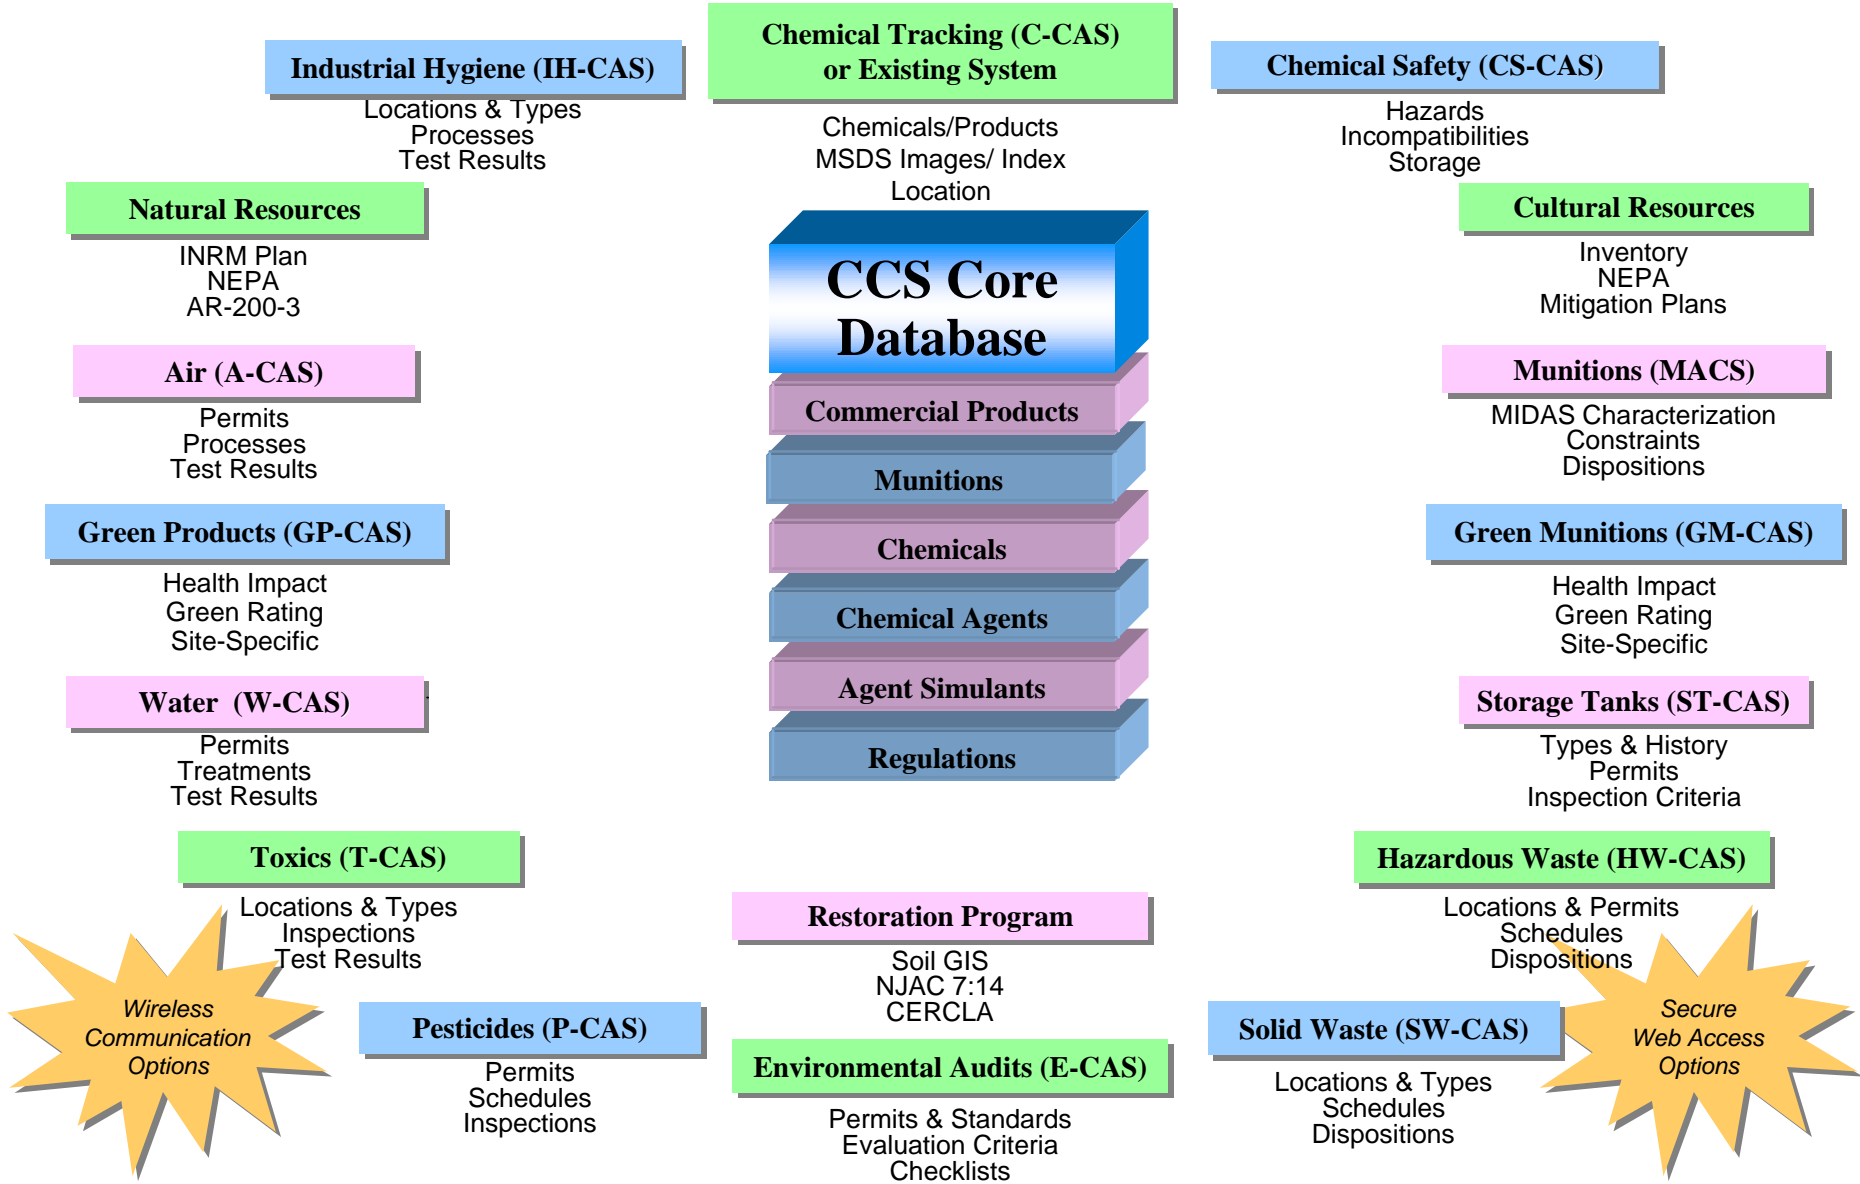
Industrial Hygiene (IH-CAS)
Locations & Types
Processes
Test Results

Chemical Tracking (C-CAS)
or Existing System
Chemicals/Products
MSDS Images/ Index
Location

Chemical Safety (CS-CAS)
Hazards
Incompatibilities
Storage

Natural Resources
INRM Plan
NEPA
AR-200-3

CCS Core Database
Commercial Products
Munitions
Chemicals
Chemical Agents
Agent Simulants
Regulations

Cultural Resources
Inventory
NEPA
Mitigation Plans

Air (A-CAS)
Permits
Processes
Test Results

Munitions (MACS)
MIDAS Characterization
Constraints
Dispositions

Green Products (GP-CAS)
Health Impact
Green Rating
Site-Specific

Green Munitions (GM-CAS)
Health Impact
Green Rating
Site-Specific

Water (W-CAS)
Permits
Treatments
Test Results

Storage Tanks (ST-CAS)
Types & History
Permits
Inspection Criteria

Toxics (T-CAS)
Locations & Types
Inspections
Test Results

Hazardous Waste (HW-CAS)
Locations & Permits
Schedules
Dispositions

Restoration Program
Soil GIS
NJAC 7:14
CERCLA

Wireless Communication Options

Pesticides (P-CAS)
Permits
Schedules
Inspections

Environmental Audits (E-CAS)
Permits & Standards
Evaluation Criteria
Checklists

Solid Waste (SW-CAS)
Locations & Types
Schedules
Dispositions

Secure Web Access Options